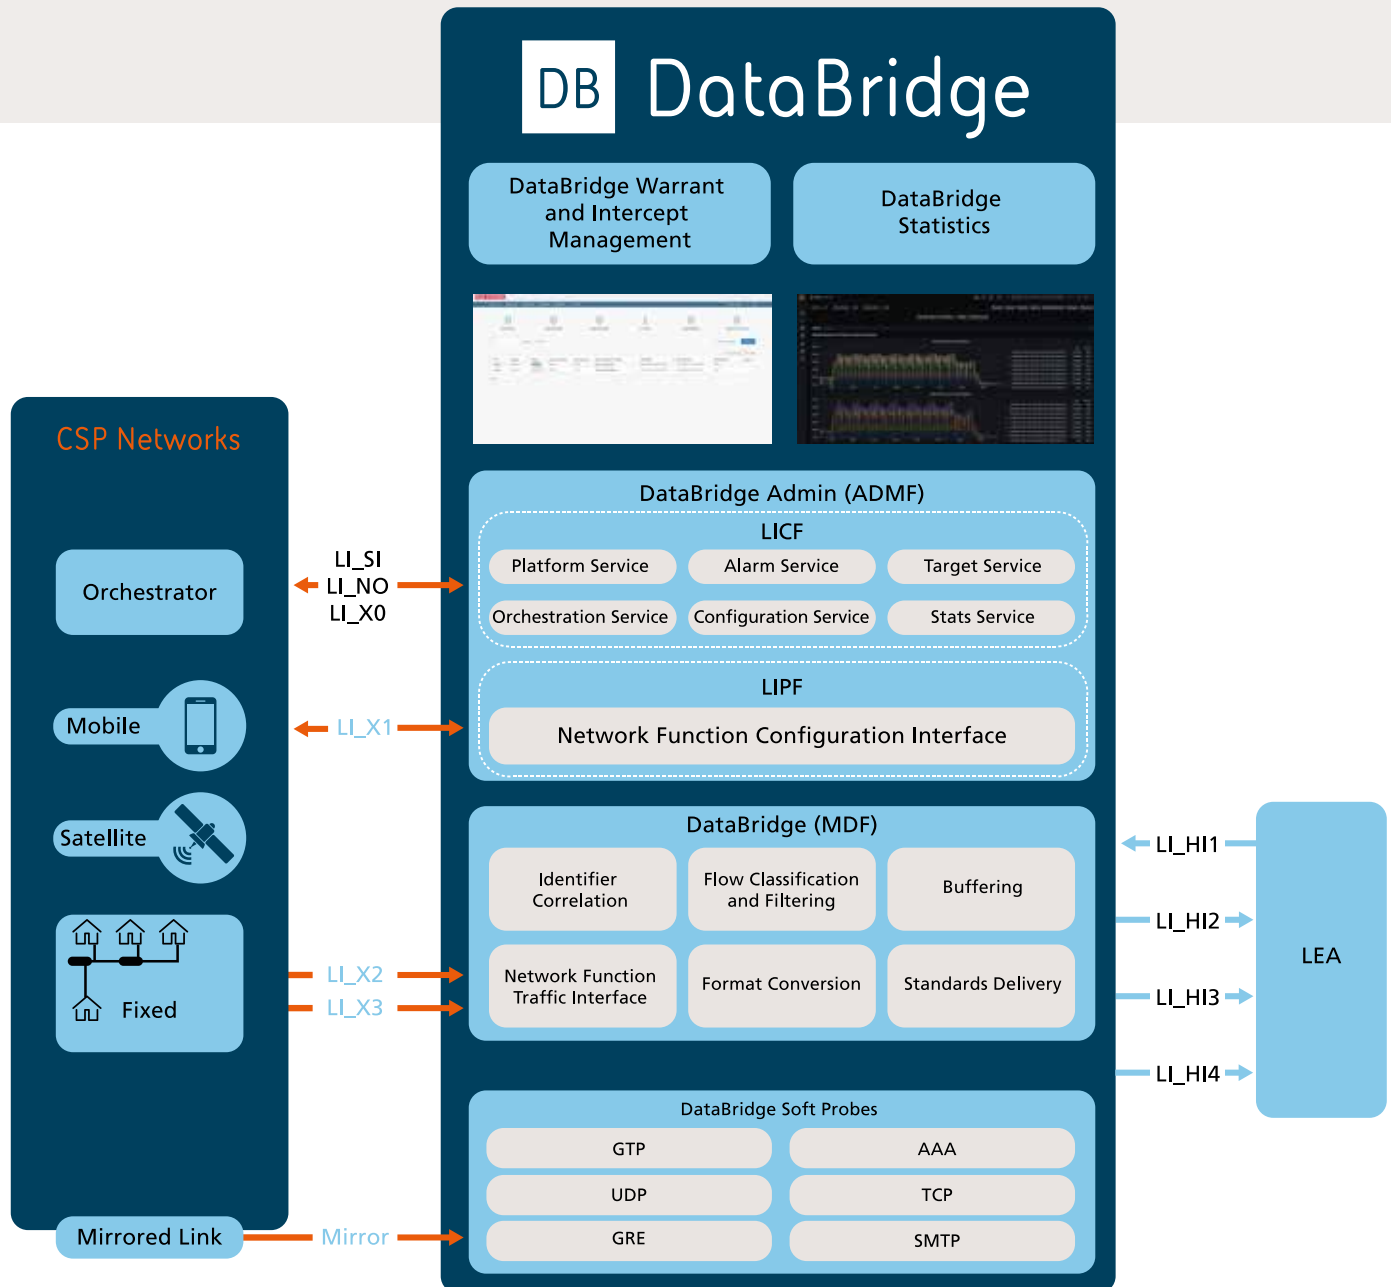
DB DataBridge

DataBridge Warrant and Intercept Management

DataBridge Statistics

CSP Networks

Orchestrator

Mobile

Satellite

Fixed

Mirrored Link

LI_SI
LI_NO
LI_X0

LI_X1

LI_X2
LI_X3

Mirror

DataBridge Admin (ADMF)

LICF

Platform Service
Alarm Service
Target Service
Orchestration Service
Configuration Service
Stats Service

LIPF

Network Function Configuration Interface

DataBridge (MDF)

Identifier Correlation
Flow Classification and Filtering
Buffering
Network Function Traffic Interface
Format Conversion
Standards Delivery

DataBridge Soft Probes

GTP
AAA
UDP
TCP
GRE
SMTP

LI_HI1
LI_HI2
LI_HI3
LI_HI4

LEA